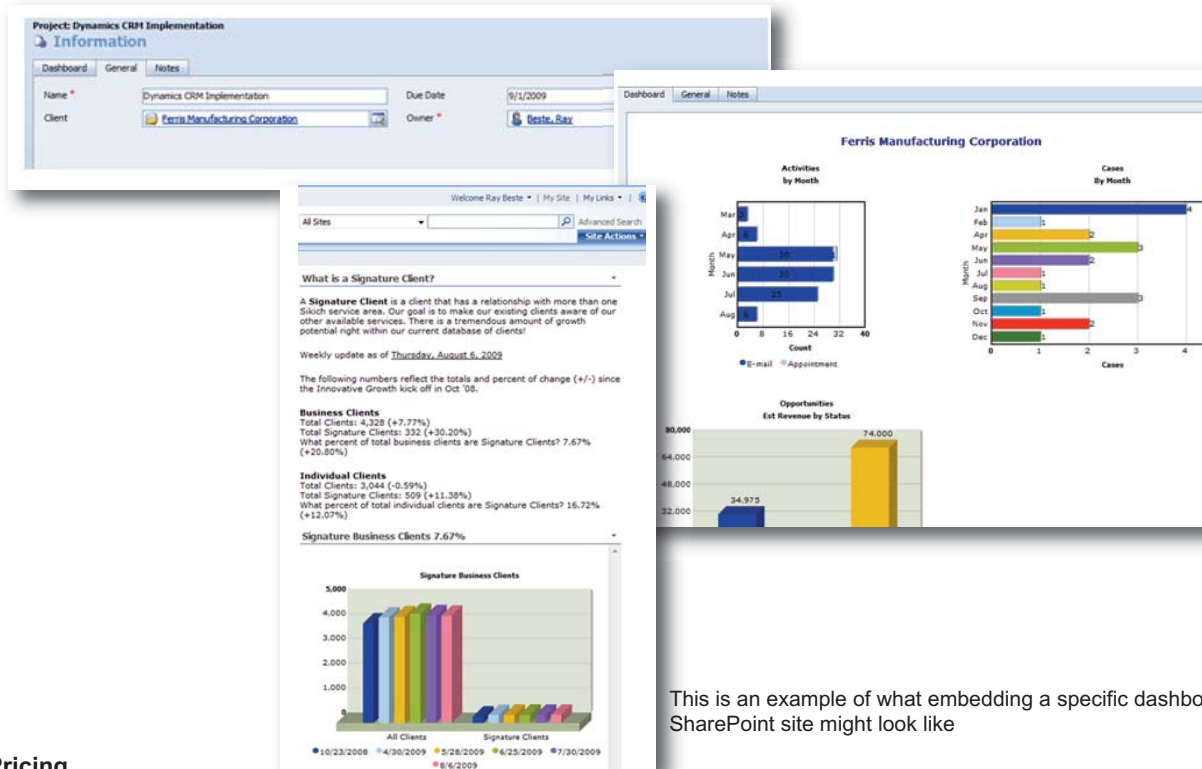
Project: Dynamics CRM Implementation
Information

Dashboard General Notes

Name * Dynamics CRM Implementation Due Date 9/1/2009
Client Ferris Manufacturing Corporation Owner * Beste, Ray

Dashboard General Notes

Ferris Manufacturing Corporation

Activities by Month

Mar
Apr 6
May 30
Jun 30
Jul 25
Aug 6

Month

0 8 16 24 32 40
Count
E-mail Appointment

Cases By Month

Jan 4
Feb 1
Apr 2
May 3
Jun 2
Jul 1
Aug 1
Sep 3
Oct 1
Nov 2
Dec 1

Month

0 1 2 3 4
Cases

Opportunities
Est Revenue by Status

80,000
64,000
48,000
32,000
74,000
34,975

Welcome Ray Beste | My Site | My Links |

All Sites Advanced Search
Site Actions

What is a Signature Client?

A **Signature Client** is a client that has a relationship with more than one Sikich service area. Our goal is to make our existing clients aware of our other available services. There is a tremendous amount of growth potential right within our current database of clients!

Weekly update as of Thursday, August 6, 2009

The following numbers reflect the totals and percent of change (+/-) since the Innovative Growth kick off in Oct '08.

**Business Clients**
Total Clients: 4,328 (+7.77%)
Total Signature Clients: 332 (+30.20%)
What percent of total business clients are Signature Clients? 7.67% (+20.80%)

**Individual Clients**
Total Clients: 3,044 (-0.59%)
Total Signature Clients: 509 (+11.38%)
What percent of total individual clients are Signature Clients? 16.72% (+12.07%)

Signature Business Clients 7.67%

Signature Business Clients

5,000
4,000
3,000
2,000
1,000
0

All Clients Signature Clients

10/23/2008 4/30/2009 5/28/2009 6/25/2009 7/30/2009 8/6/2009

This is an example of what embedding a specific dashbo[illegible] SharePoint site might look like

Pricing